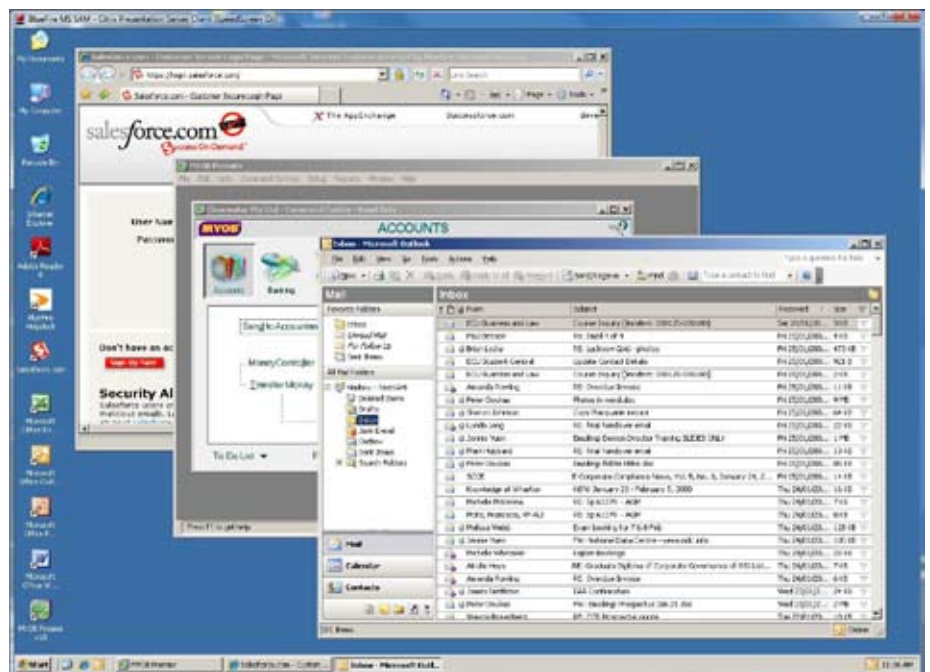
salesforce.com
Success On Demand

The AppExchange

User Nam
Passwo

Don't have an ac

Security Al

MYOB
ACCOUNTS

Accounts
Banking

Sengle Accounts

Money Controller
Transfer Money

To Do List

Inbox - Microsoft Outlook

File Edit View Go Tools Actions Help

Mail
Favorite Folders
Inbox
Unread Mail
For Follow Up
Sent Items
All Mail Folders
Deleted Items
Drafts
Inbox
Junk E-mail
Outbox
Sent Items
Search Folders

Mail
Calendar
Contacts

Inbox
From
Subject
Received
Size

Course Inquiry
Update Contact Details
Photos in word.doc
Corp Presentation
RE: Overdue Invoice
Booking Online Video.doc
Exam booking for 7 & 8 Feb
RE: Graduate Diploma of Corporate Governance
RE: Overdue Invoice
EAA Confirmation

Start
MYOB Premier
Salesforce.com - Custom...
Inbox - Microsoft Outl...